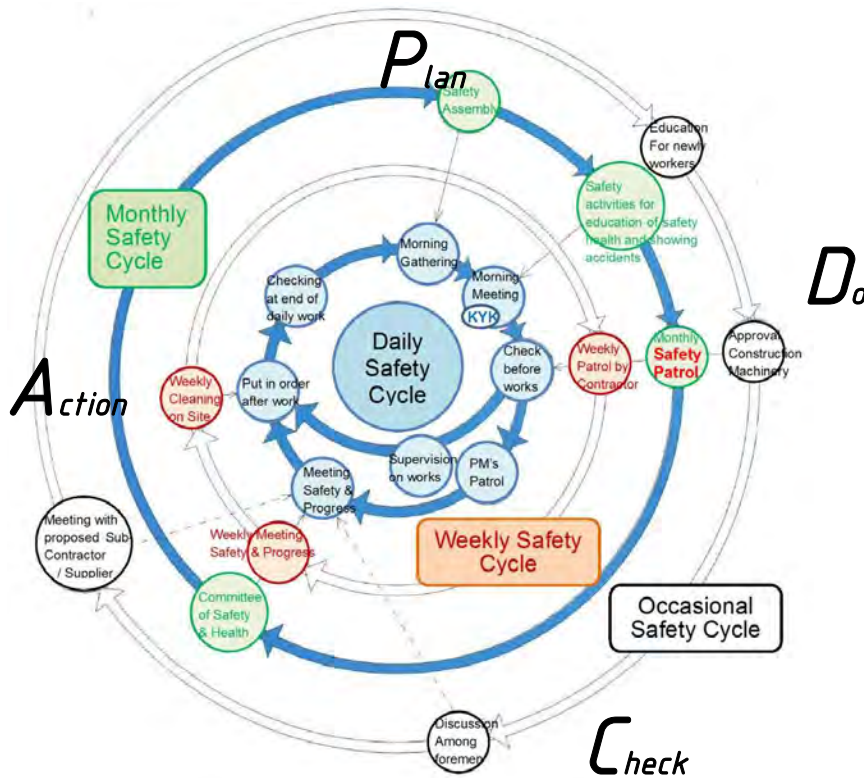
Plan

Safety Assembly

Education For newly workers

Monthly Safety Cycle

Safety activities for education of safety health and showing accidents

Do

Morning Gathering

Checking at end of daily work

Morning Meeting KYK

Daily Safety Cycle

Check before works

Weekly Patrol by Contractor

Monthly Safety Patrol

Approval Construction Machinery

Action

Weekly Cleaning on Site

Put in order after work

Supervision on works

PM's Patrol

Meeting Safety & Progress

Meeting with proposed Sub-Contractor / Supplier

Weekly Meeting Safety & Progress

Weekly Safety Cycle

Committee of Safety & Health

Occasional Safety Cycle

Discussion Among foremen

Check